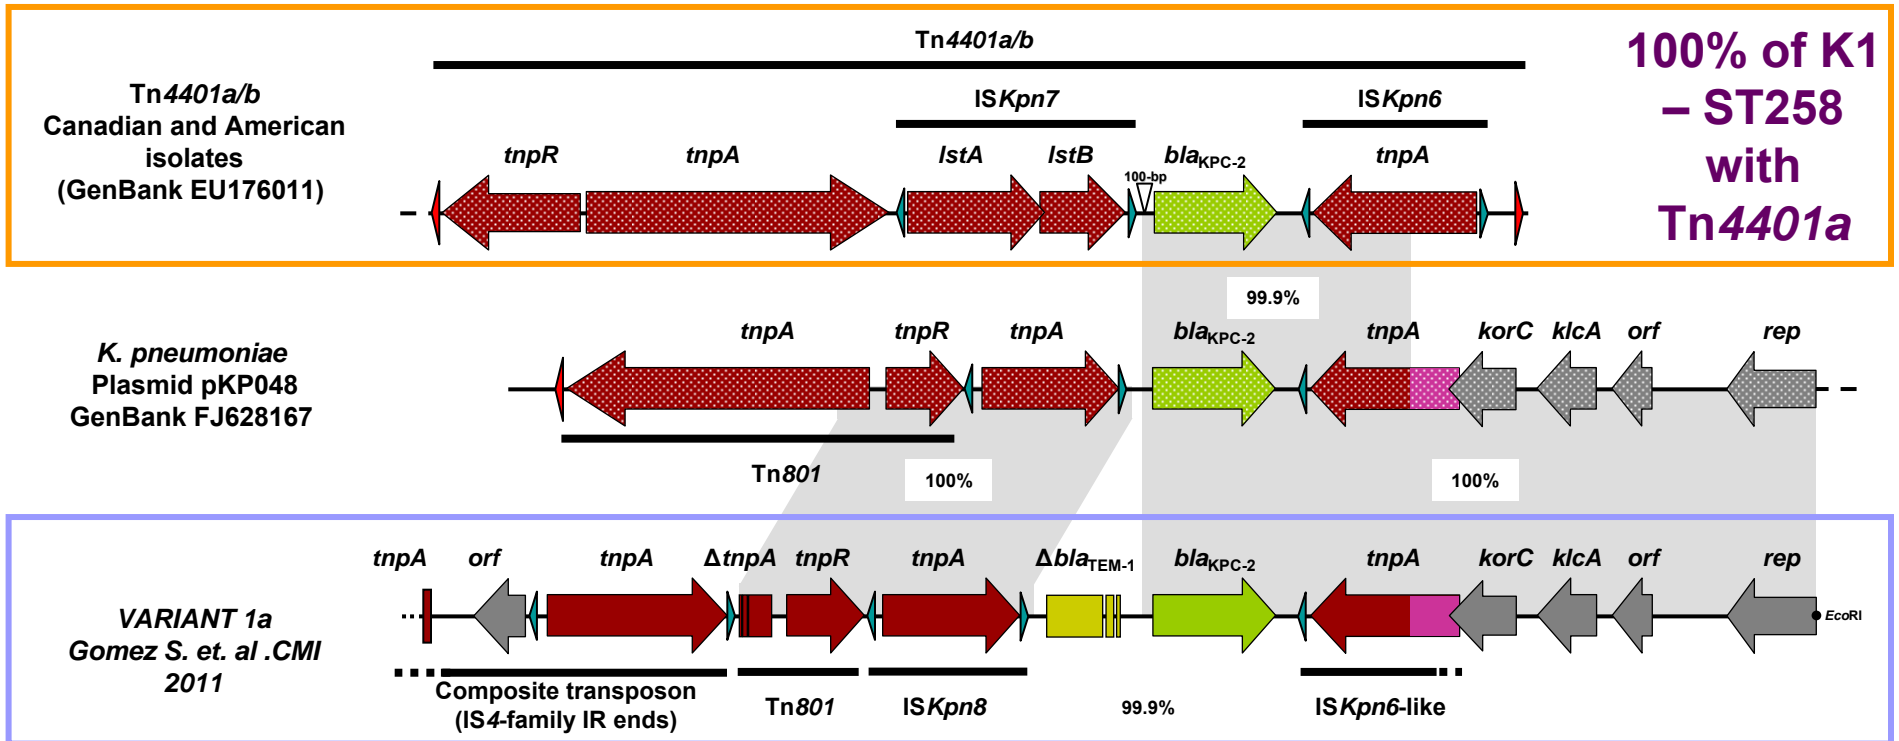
Tn*4401a/b*

Tn*4401a/b* Canadian and American isolates (GenBank EU176011)

IS*Kpn7*

IS*Kpn6*

*tnpR* *tnpA* *IstA* *IstB* *bla*$_{KPC-2}$ *tnpA*

100-bp

100% of K1 – ST258 with Tn*4401a*

99.9%

*K. pneumoniae* Plasmid pKP048 GenBank FJ628167

*tnpA* *tnpR* *tnpA* *bla*$_{KPC-2}$ *tnpA* *korC* *klcA* *orf* *rep*

Tn*801*

100%

100%

*VARIANT 1a Gomez S. et. al .CMI 2011*

*tnpA* *orf* *tnpA* Δ*tnpA* *tnpR* *tnpA* Δ*bla*$_{TEM-1}$ *bla*$_{KPC-2}$ *tnpA* *korC* *klcA* *orf* *rep*

*EcoRI*

Composite transposon (IS*4*-family IR ends)

Tn*801*

IS*Kpn8*

99.9%

IS*Kpn6*-like